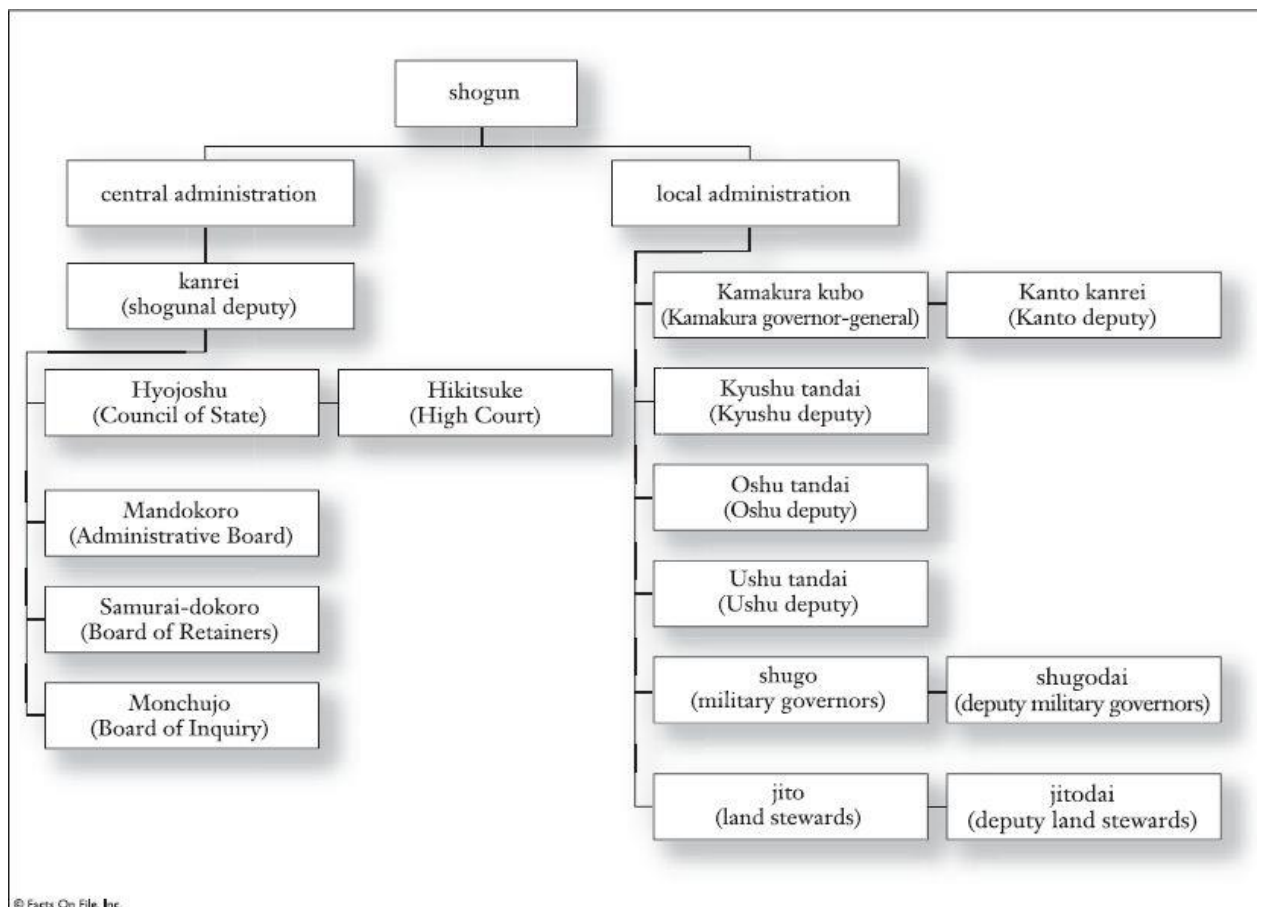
shogun

central administration

local administration

kanrei
(shogunal deputy)

Hyojoshu
(Council of State)

Hikitsuke
(High Court)

Mandokoro
(Administrative Board)

Samurai-dokoro
(Board of Retainers)

Monchujo
(Board of Inquiry)

Kamakura kubo
(Kamakura governor-general)

Kanto kanrei
(Kanto deputy)

Kyushu tandai
(Kyushu deputy)

Oshu tandai
(Oshu deputy)

Ushu tandai
(Ushu deputy)

shugo
(military governors)

shugodai
(deputy military governors)

jito
(land stewards)

jitodai
(deputy land stewards)

© Facts On File, Inc.